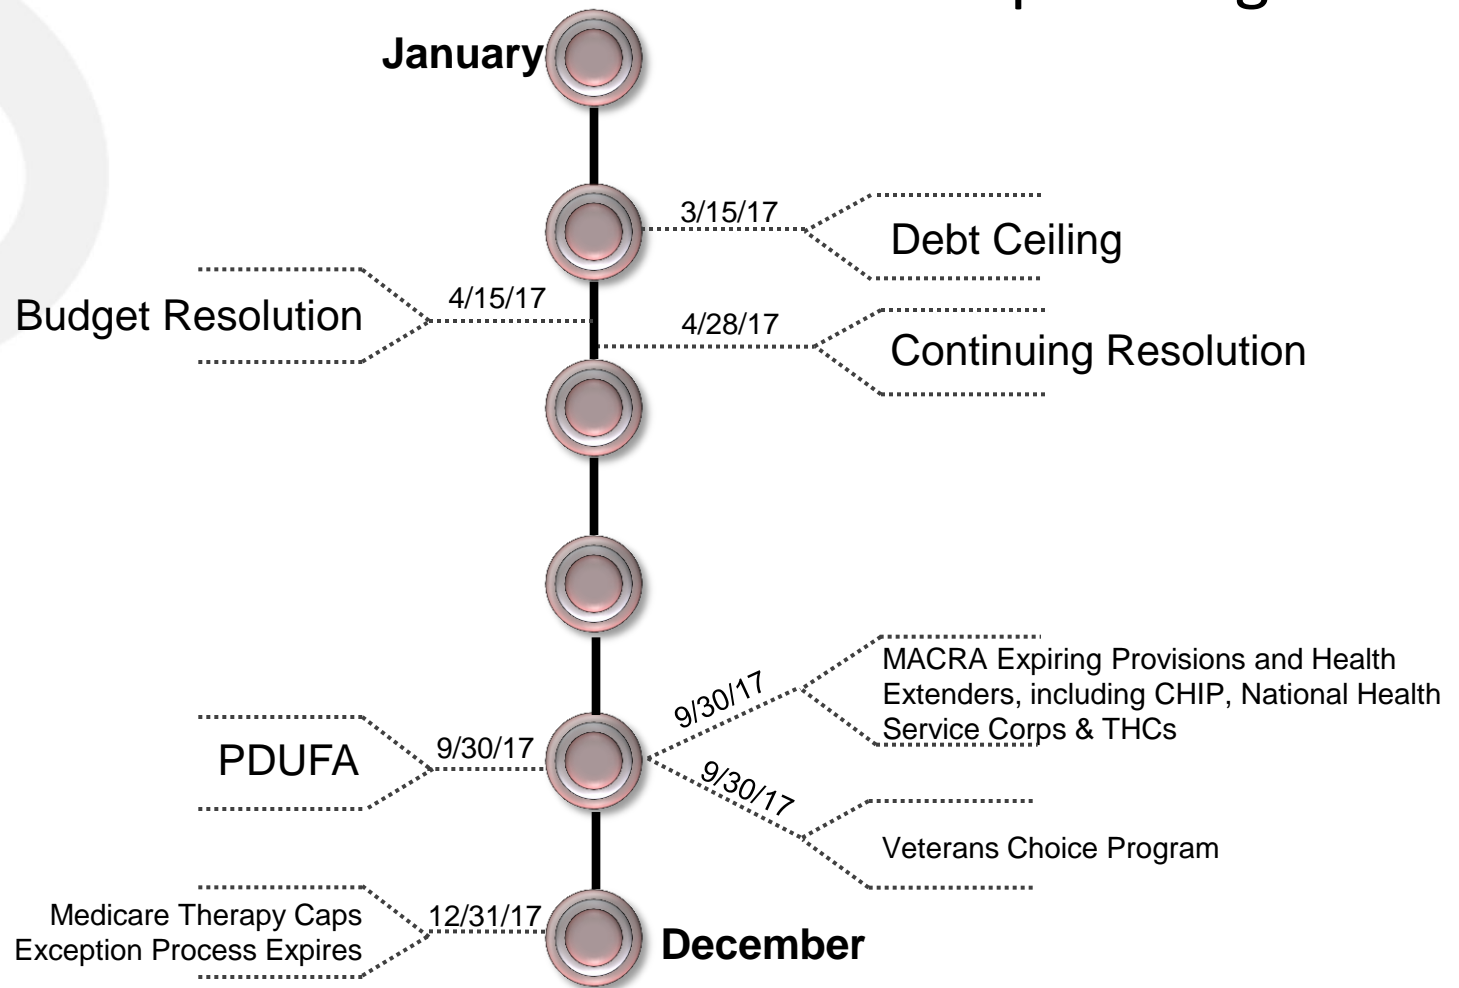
January

3/15/17

Debt Ceiling

Budget Resolution

4/15/17

4/28/17

Continuing Resolution

9/30/17

MACRA Expiring Provisions and Health Extenders, including CHIP, National Health Service Corps & THCs

PDUFA

9/30/17

9/30/17

Veterans Choice Program

Medicare Therapy Caps Exception Process Expires

12/31/17

December